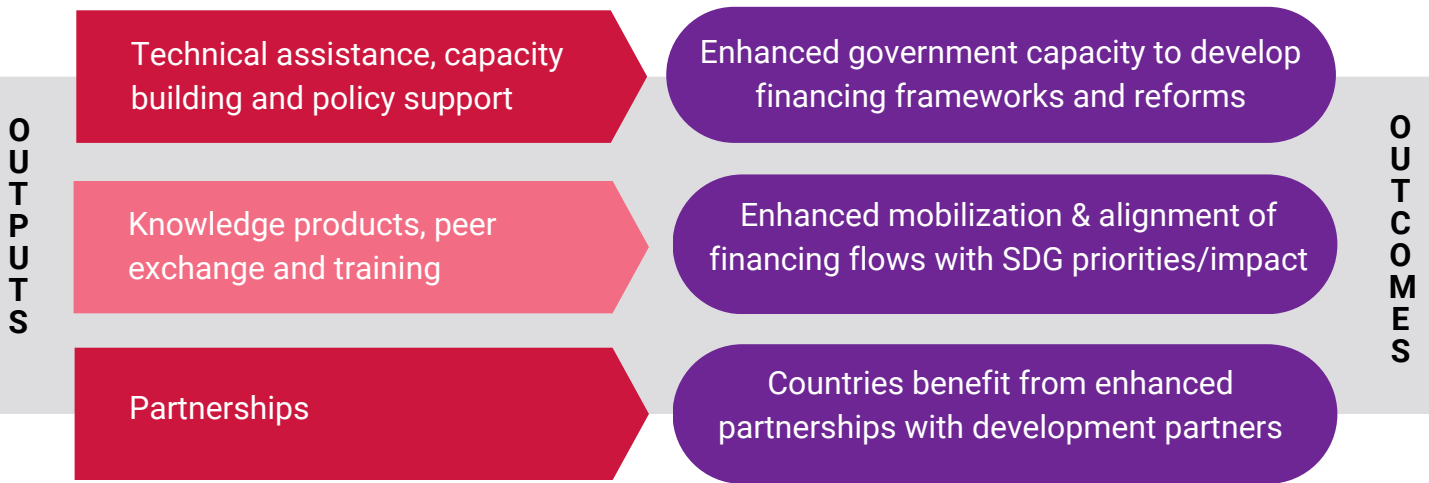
OUTPUTS

Technical assistance, capacity building and policy support

Enhanced government capacity to develop financing frameworks and reforms

Knowledge products, peer exchange and training

Enhanced mobilization & alignment of financing flows with SDG priorities/impact

Partnerships

Countries benefit from enhanced partnerships with development partners

OUTCOMES